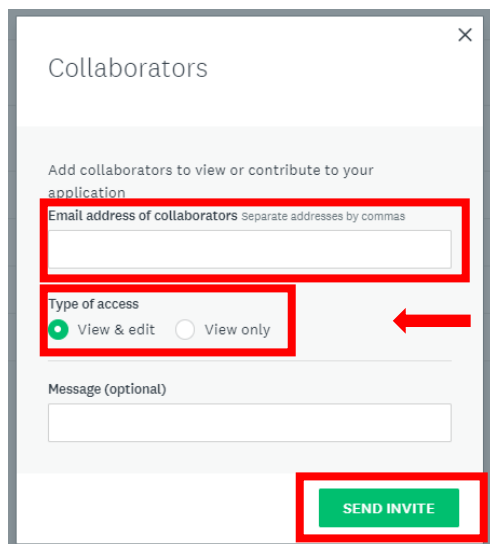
×

Collaborators

Add collaborators to view or contribute to your application

Email address of collaborators Separate addresses by commas

Type of access

View & edit View only

Message (optional)

SEND INVITE